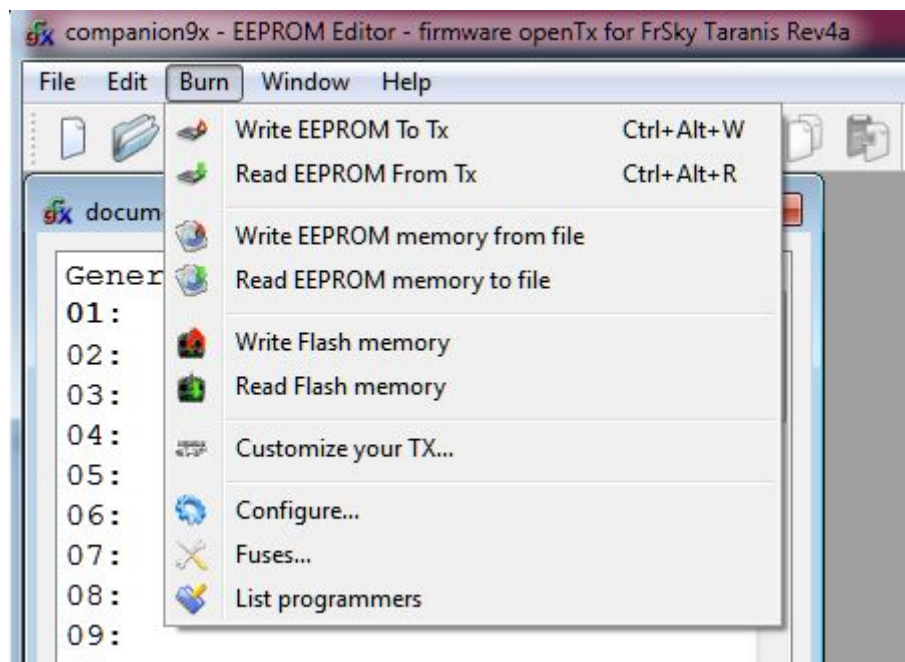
companion9x - EEPROM Editor - firmware openTx for FrSky Taranis Rev4a

File Edit Burn Window Help

docum

Gener
01:
02:
03:
04:
05:
06:
07:
08:
09:

Write EEPROM To Tx Ctrl+Alt+W
Read EEPROM From Tx Ctrl+Alt+R

Write EEPROM memory from file
Read EEPROM memory to file

Write Flash memory
Read Flash memory

Customize your TX...

Configure...
Fuses...
List programmers